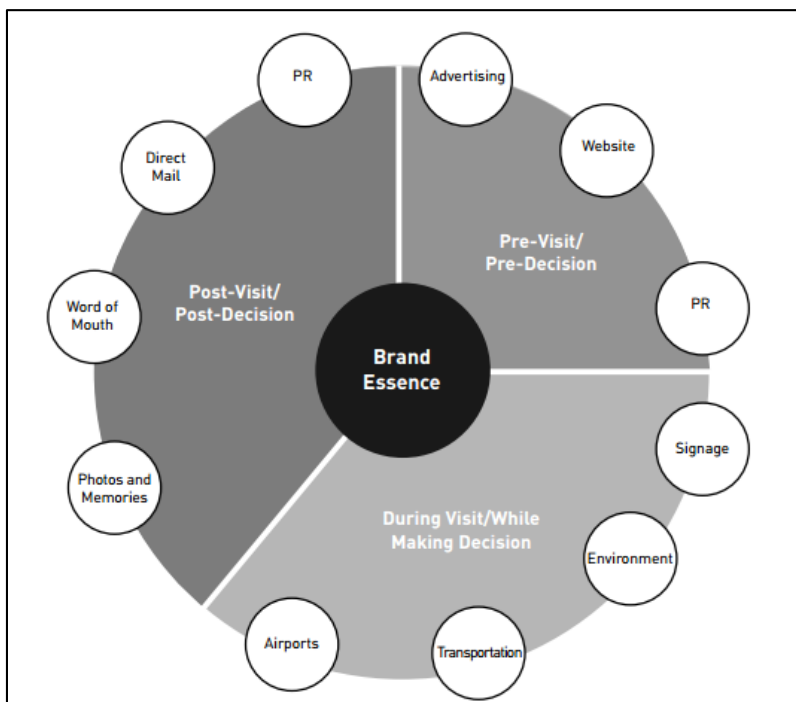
PR

Advertising

Direct Mail

Website

Pre-Visit/ Pre-Decision

Post-Visit/ Post-Decision

Word of Mouth

PR

Brand Essence

Signage

Photos and Memories

During Visit/While Making Decision

Environment

Airports

Transportation